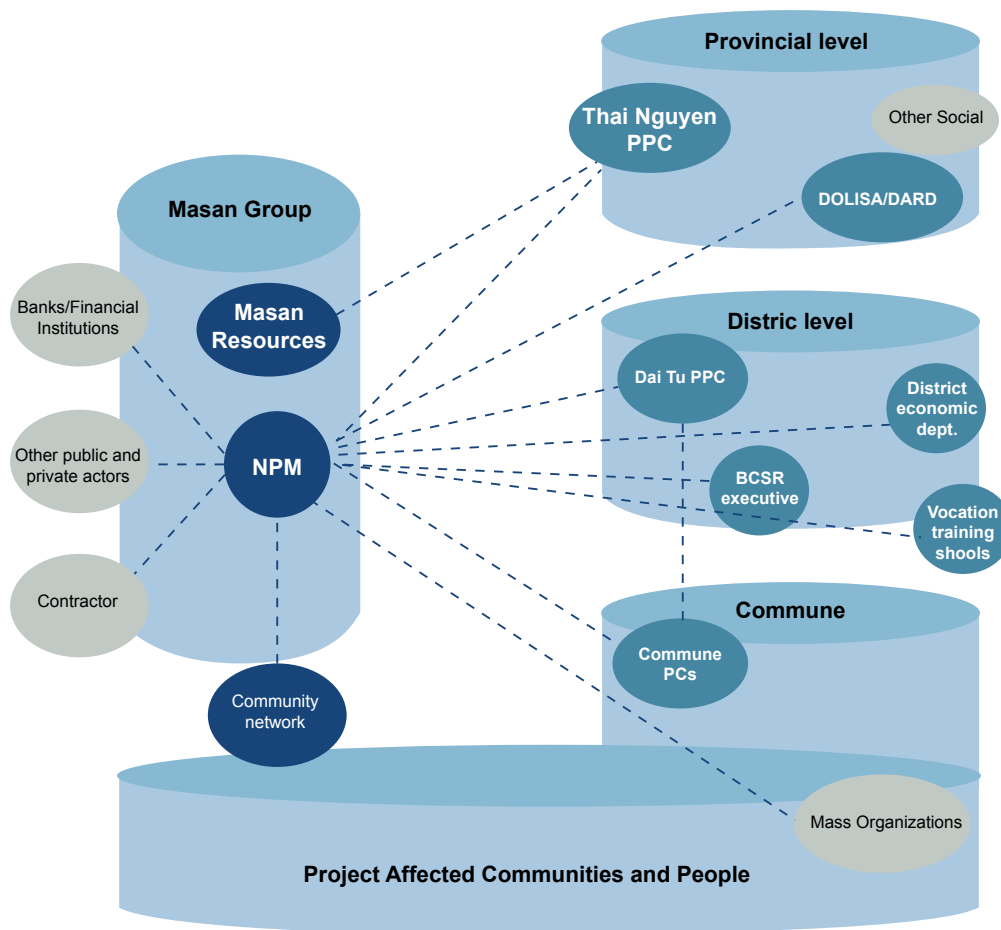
Provincial level

Thai Nguyen PPC

Other Social

DOLISA/DARD

Masan Group

Masan Resources

Banks/Financial Institutions

Other public and private actors

NPM

Contractor

Community network

Distric level

Dai Tu PPC

District economic dept.

BCSR executive

Vocation training shools

Commune

Commune PCs

Mass Organizations

Project Affected Communities and People